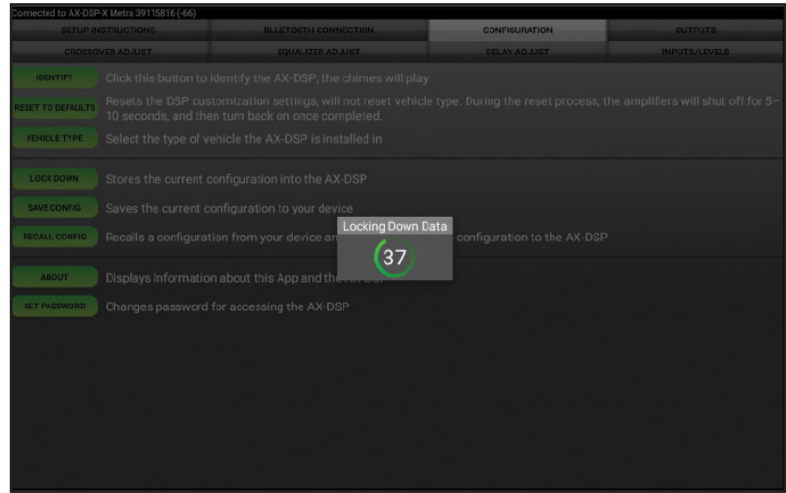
Connected to AX-DSP-X Metra 39115816 (-66)

SETUP INSTRUCTIONS
BLUETOOTH CONNECTION
CONFIGURATION
OUTPUTS
CROSSOVER ADJUST
EQUALIZER ADJUST
DELAY ADJUST
INPUTS/LEVELS

IDENTIFY
Click this button to identify the AX-DSP; the chimes will play

RESET TO DEFAULTS
Resets the DSP customization settings, will not reset vehicle type. During the reset process, the amplifiers will shut off for 5–10 seconds, and then turn back on once completed.

VEHICLE TYPE
Select the type of vehicle the AX-DSP is installed in

LOCK DOWN
Stores the current configuration into the AX-DSP

SAVE CONFIG
Saves the current configuration to your device

RECALL CONFIG
Recalls a configuration from your device an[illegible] configuration to the AX-DSP

Locking Down Data
37

ABOUT
Displays information about this App and th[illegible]

SET PASSWORD
Changes password for accessing the AX-DSP